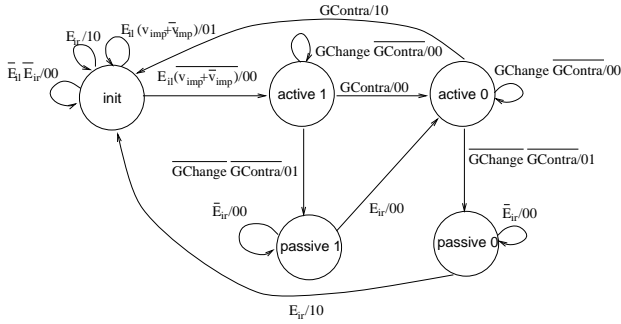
GContra/10

$E_{ir}$/10

$E_{il}$ $(v_{imp}+\bar{v}_{imp})$/01

$\bar{E}_{il}$ $\bar{E}_{ir}$/00

init

$E_{il}(\overline{v_{imp}+\bar{v}_{imp}})$/00

GChange $\overline{\text{GContra}}$/00

active 1

GContra/00

active 0

GChange $\overline{\text{GContra}}$/00

$\overline{\text{GChange}}$ $\overline{\text{GContra}}$/01

$\overline{\text{GChange}}$ $\overline{\text{GContra}}$/01

$\bar{E}_{ir}$/00

$E_{ir}$/00

$\bar{E}_{ir}$/00

passive 1

passive 0

$E_{ir}$/10